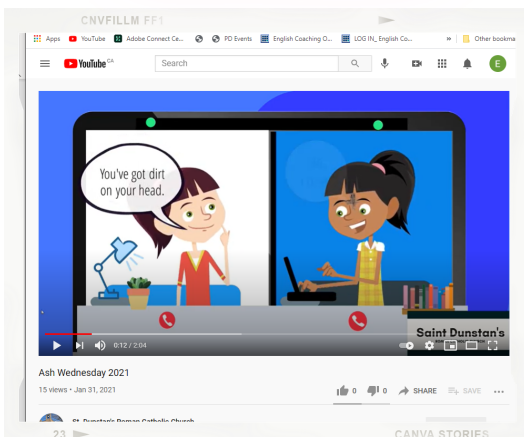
CNVFILLM FF1

Apps YouTube Adobe Connect Ce... PD Events English Coaching O... LOG IN_ English Co... » Other bookma

YouTube CA Search

You've got dirt on your head.

Saint Dunstan's

0:12 / 2:04

Ash Wednesday 2021

15 views • Jan 31, 2021

0 0 SHARE SAVE ...

St. Dunstan's Roman Catholic Church

23

CANVA STORIES